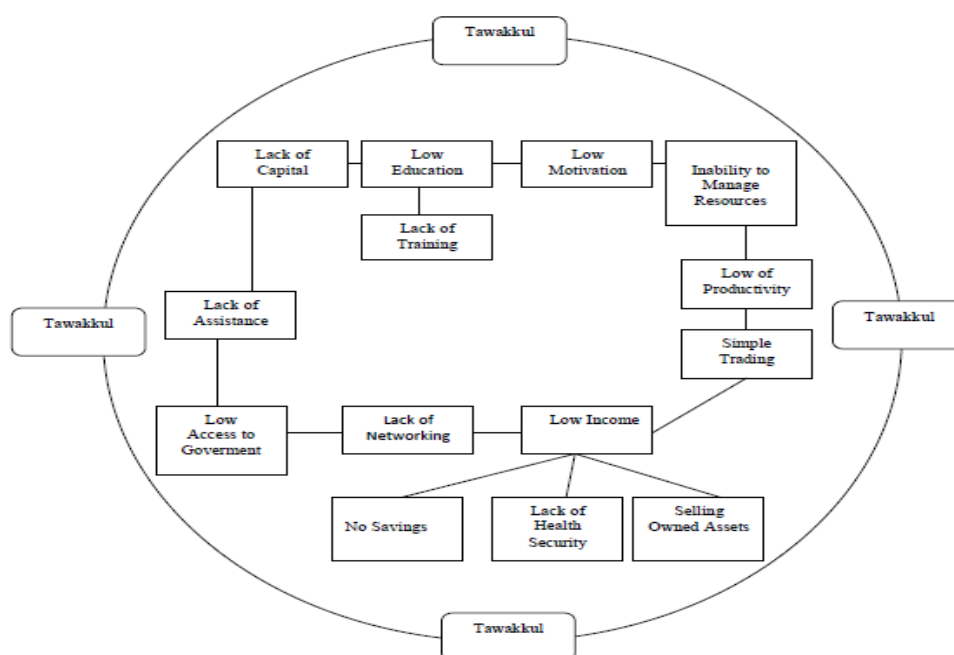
Tawakkul

Lack of Capital

Low Education

Low Motivation

Inability to Manage Resources

Lack of Training

Low of Productivity

Lack of Assistance

Tawakkul

Tawakkul

Simple Trading

Low Access to Goverment

Lack of Networking

Low Income

No Savings

Lack of Health Security

Selling Owned Assets

Tawakkul